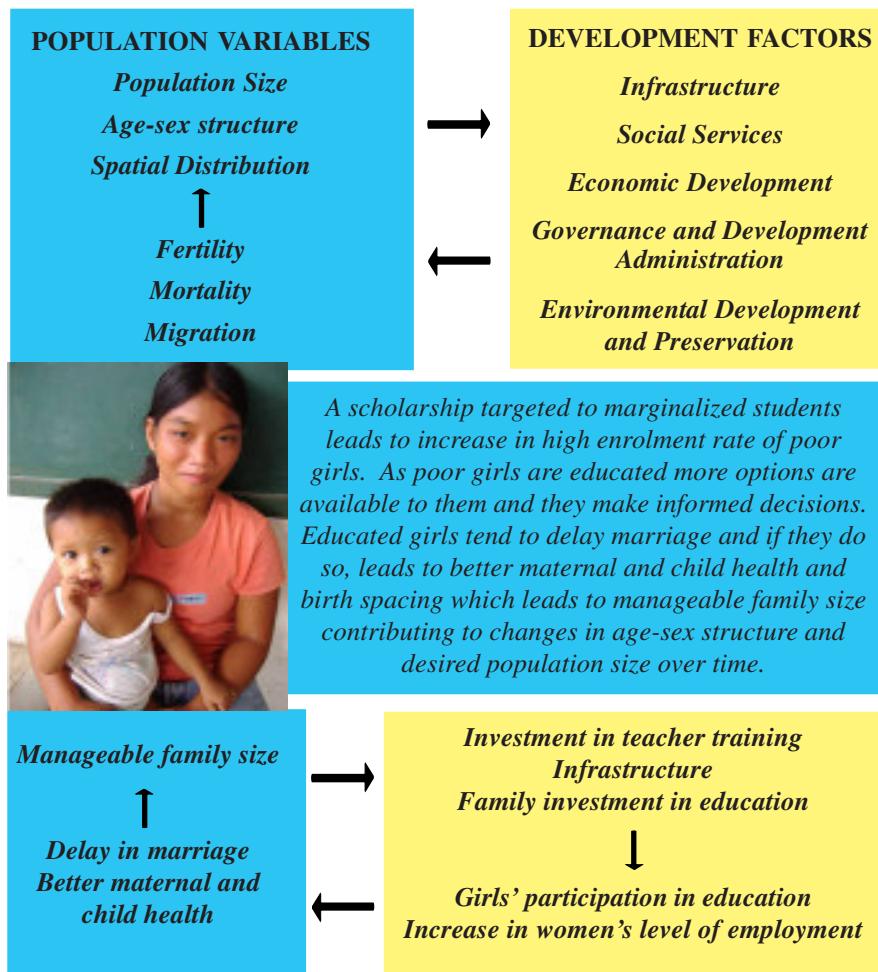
POPULATION VARIABLES

Population Size

Age-sex structure

Spatial Distribution

Fertility

Mortality

Migration

DEVELOPMENT FACTORS

Infrastructure

Social Services

Economic Development

Governance and Development Administration

Environmental Development and Preservation

A scholarship targeted to marginalized students leads to increase in high enrolment rate of poor girls. As poor girls are educated more options are available to them and they make informed decisions. Educated girls tend to delay marriage and if they do so, leads to better maternal and child health and birth spacing which leads to manageable family size contributing to changes in age-sex structure and desired population size over time.

Manageable family size

Delay in marriage
Better maternal and child health

Investment in teacher training
Infrastructure
Family investment in education

Girls' participation in education
Increase in women's level of employment